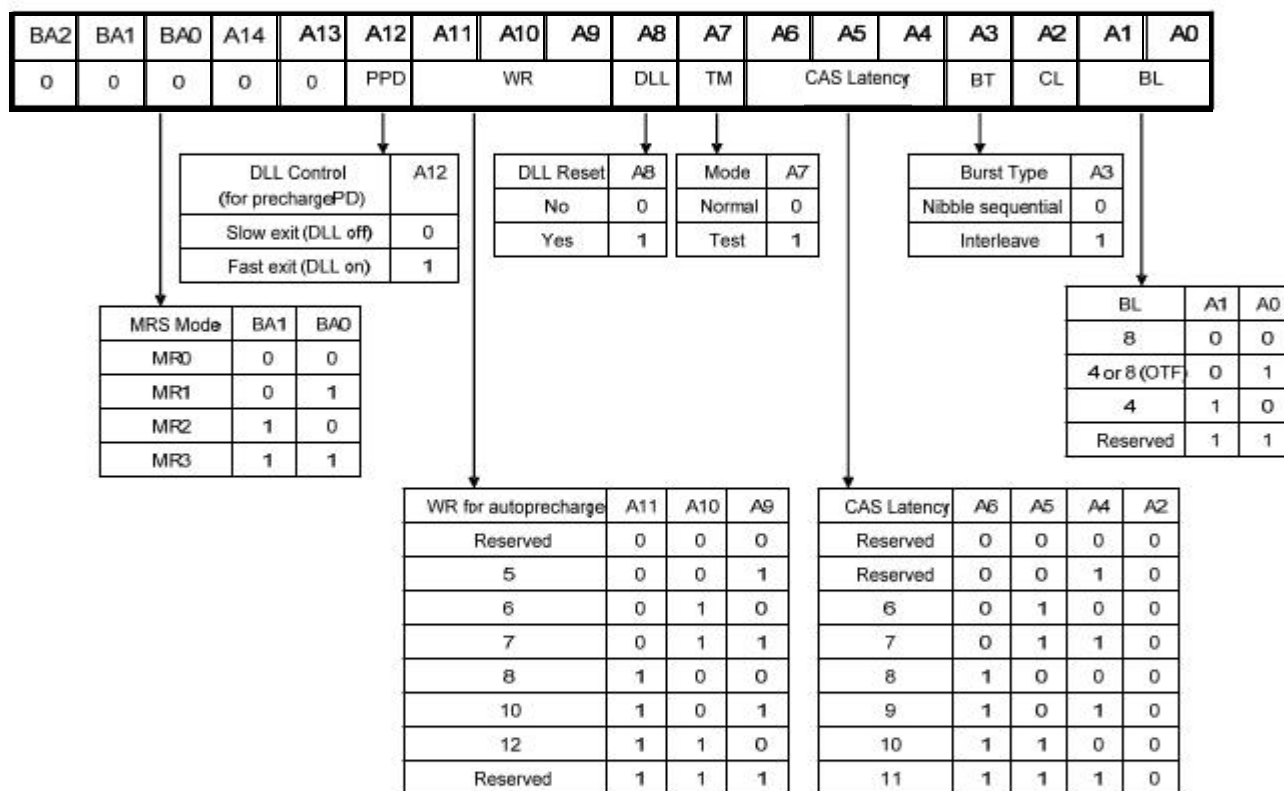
| BA2 | BA1 | BA0 | A14 | A13 | A12 | A11 | A10 | A9 | A8 | A7 | A6 | A5 | A4 | A3 | A2 | A1 | A0 |
|---|---|---|---|---|---|---|---|---|---|---|---|---|---|---|---|---|---|
| 0 | 0 | 0 | 0 | 0 | PPD | WR | | | DLL | TM | CAS Latency | | | BT | CL | BL | |

| DLL Control (for prechargePD) | A12 |
|---|---|
| Slow exit (DLL off) | 0 |
| Fast exit (DLL on) | 1 |

| DLL Reset | A8 |
|---|---|
| No | 0 |
| Yes | 1 |

| Mode | A7 |
|---|---|
| Normal | 0 |
| Test | 1 |

| Burst Type | A3 |
|---|---|
| Nibble sequential | 0 |
| Interleave | 1 |

| BL | A1 | A0 |
|---|---|---|
| 8 | 0 | 0 |
| 4 or 8 (OTF) | 0 | 1 |
| 4 | 1 | 0 |
| Reserved | 1 | 1 |

| MRS Mode | BA1 | BA0 |
|---|---|---|
| MR0 | 0 | 0 |
| MR1 | 0 | 1 |
| MR2 | 1 | 0 |
| MR3 | 1 | 1 |

| WR for autoprecharge | A11 | A10 | A9 |
|---|---|---|---|
| Reserved | 0 | 0 | 0 |
| 5 | 0 | 0 | 1 |
| 6 | 0 | 1 | 0 |
| 7 | 0 | 1 | 1 |
| 8 | 1 | 0 | 0 |
| 10 | 1 | 0 | 1 |
| 12 | 1 | 1 | 0 |
| Reserved | 1 | 1 | 1 |

| CAS Latency | A6 | A5 | A4 | A2 |
|---|---|---|---|---|
| Reserved | 0 | 0 | 0 | 0 |
| Reserved | 0 | 0 | 1 | 0 |
| 6 | 0 | 1 | 0 | 0 |
| 7 | 0 | 1 | 1 | 0 |
| 8 | 1 | 0 | 0 | 0 |
| 9 | 1 | 0 | 1 | 0 |
| 10 | 1 | 1 | 0 | 0 |
| 11 | 1 | 1 | 1 | 0 |